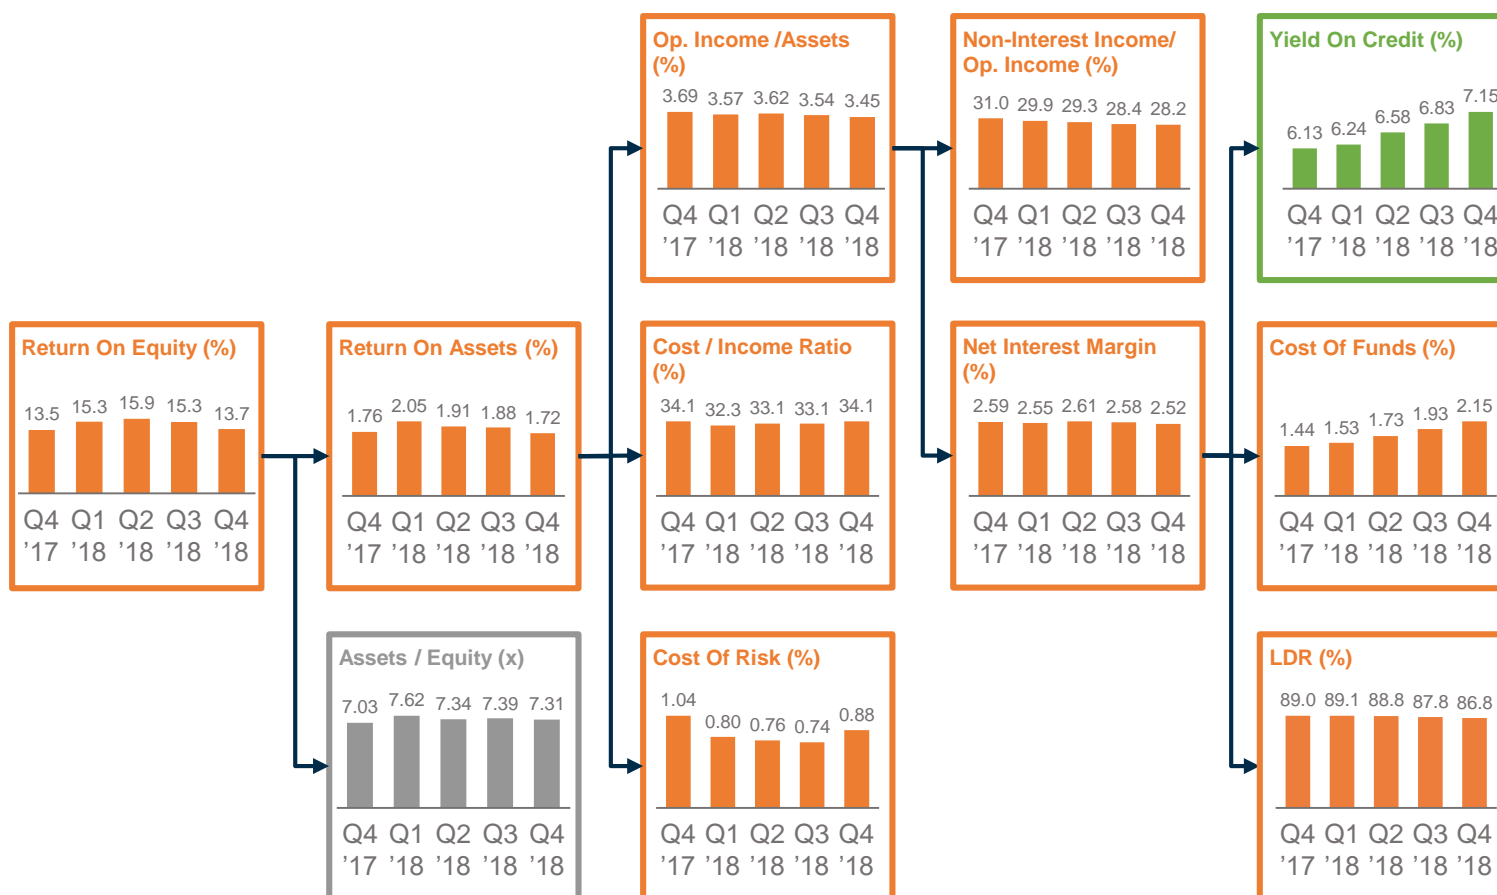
Return On Equity (%)

13.5 15.3 15.9 15.3 13.7

Q4 '17 Q1 '18 Q2 '18 Q3 '18 Q4 '18

Return On Assets (%)

1.76 2.05 1.91 1.88 1.72

Q4 '17 Q1 '18 Q2 '18 Q3 '18 Q4 '18

Assets / Equity (x)

7.03 7.62 7.34 7.39 7.31

Q4 '17 Q1 '18 Q2 '18 Q3 '18 Q4 '18

Op. Income /Assets (%)

3.69 3.57 3.62 3.54 3.45

Q4 '17 Q1 '18 Q2 '18 Q3 '18 Q4 '18

Cost / Income Ratio (%)

34.1 32.3 33.1 33.1 34.1

Q4 '17 Q1 '18 Q2 '18 Q3 '18 Q4 '18

Cost Of Risk (%)

1.04 0.80 0.76 0.74 0.88

Q4 '17 Q1 '18 Q2 '18 Q3 '18 Q4 '18

Non-Interest Income/ Op. Income (%)

31.0 29.9 29.3 28.4 28.2

Q4 '17 Q1 '18 Q2 '18 Q3 '18 Q4 '18

Net Interest Margin (%)

2.59 2.55 2.61 2.58 2.52

Q4 '17 Q1 '18 Q2 '18 Q3 '18 Q4 '18

Yield On Credit (%)

6.13 6.24 6.58 6.83 7.15

Q4 '17 Q1 '18 Q2 '18 Q3 '18 Q4 '18

Cost Of Funds (%)

1.44 1.53 1.73 1.93 2.15

Q4 '17 Q1 '18 Q2 '18 Q3 '18 Q4 '18

LDR (%)

89.0 89.1 88.8 87.8 86.8

Q4 '17 Q1 '18 Q2 '18 Q3 '18 Q4 '18